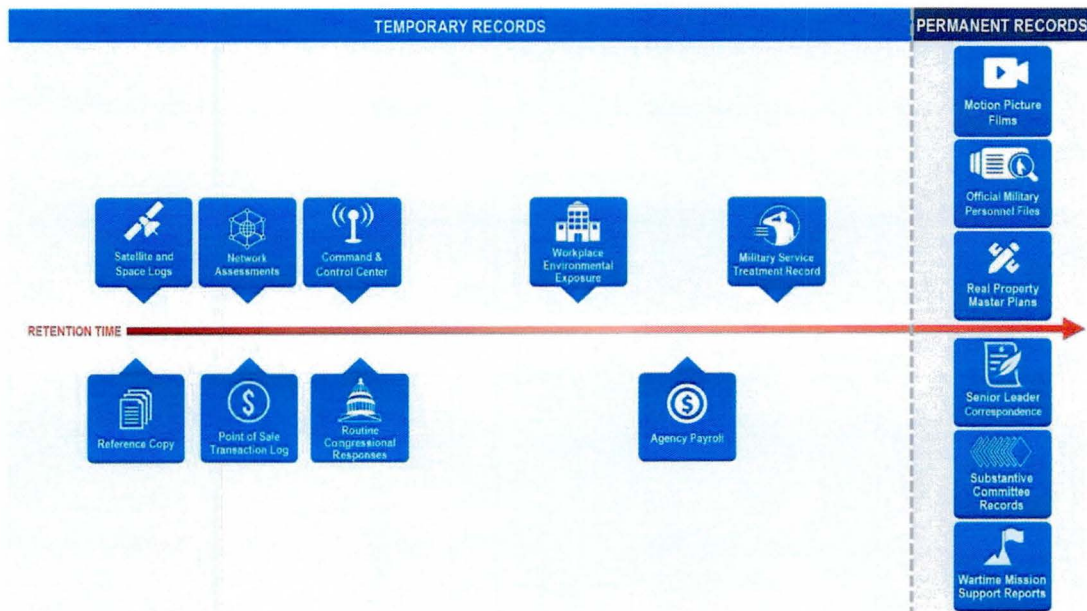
TEMPORARY RECORDS

PERMANENT RECORDS

Motion Picture Films

Official Military Personnel Files

Real Property Master Plans

Satellite and Space Logs

Network Assessments

Command & Control Center

Workplace Environmental Exposure

Military Service Treatment Record

RETENTION TIME

Reference Copy

Point of Sale Transaction Log

Routine Congressional Responses

Agency Payroll

Senior Leader Correspondence

Substantive Committee Records

Wartime Mission Support Reports